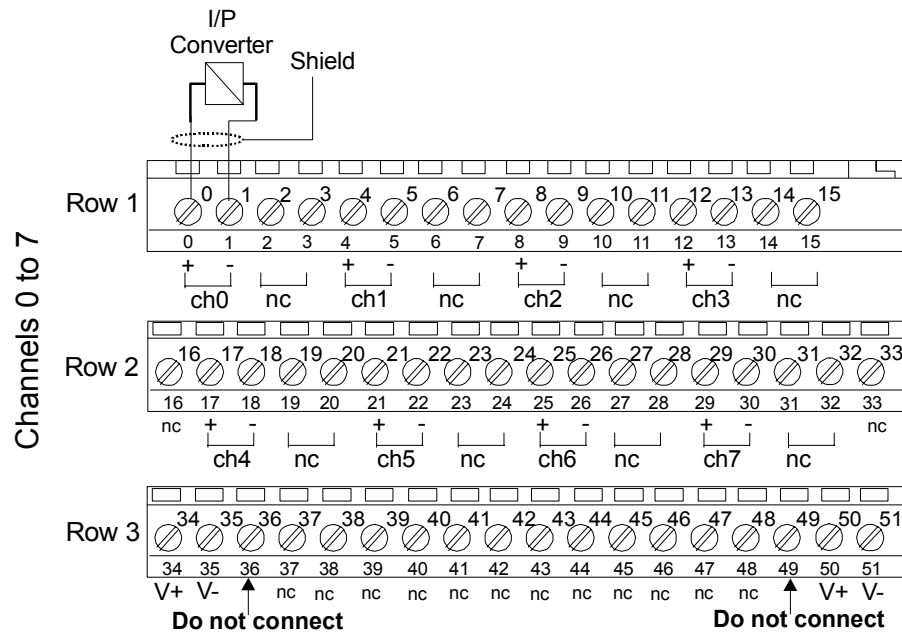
I/P Converter

Shield

Channels 0 to 7

Row 1

0 1 2 3 4 5 6 7 8 9 10 11 12 13 14 15

0 1 2 3 4 5 6 7 8 9 10 11 12 13 14 15

+ - ch0 nc + - ch1 nc + - ch2 nc + - ch3 nc

Row 2

16 17 18 19 20 21 22 23 24 25 26 27 28 29 30 31 32 33

16 17 18 19 20 21 22 23 24 25 26 27 28 29 30 31 32 33

nc + - ch4 nc + - ch5 nc + - ch6 nc + - ch7 nc nc

Row 3

34 35 36 37 38 39 40 41 42 43 44 45 46 47 48 49 50 51

34 35 36 37 38 39 40 41 42 43 44 45 46 47 48 49 50 51

V+ V- nc nc nc nc nc nc nc nc nc nc nc V+ V-

Do not connect

Do not connect